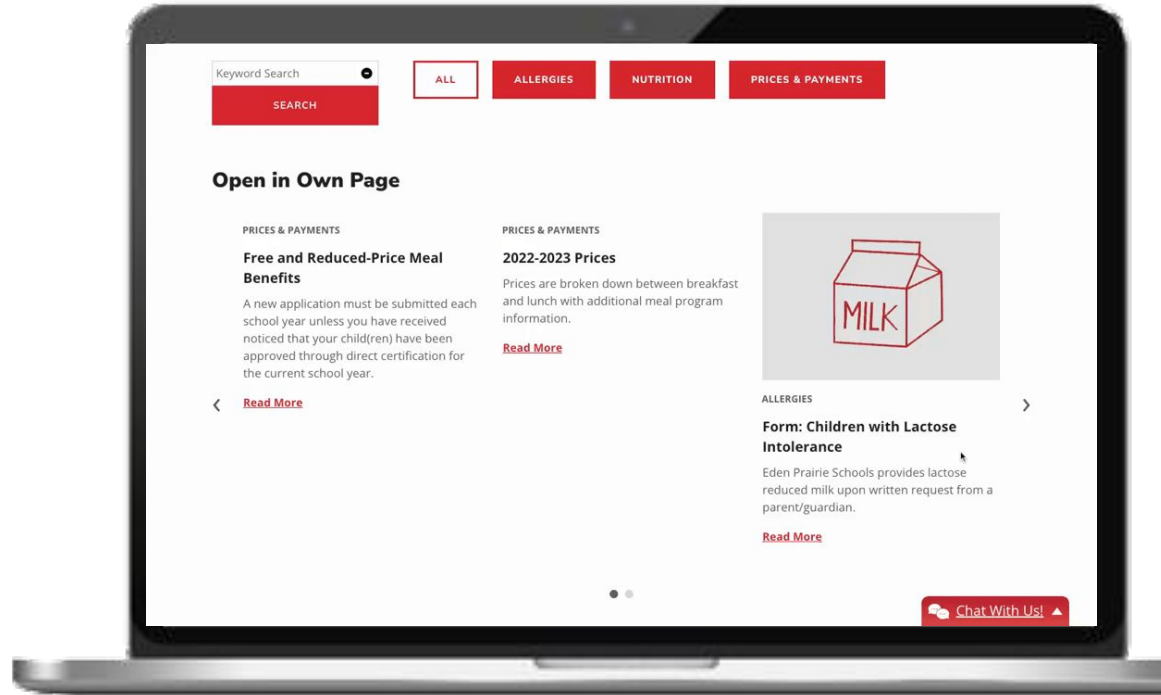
Keyword Search

SEARCH

ALL

ALLERGIES

NUTRITION

PRICES & PAYMENTS

Open in Own Page

PRICES & PAYMENTS

Free and Reduced-Price Meal Benefits

A new application must be submitted each school year unless you have received noticed that your child(ren) have been approved through direct certification for the current school year.

Read More

PRICES & PAYMENTS

2022-2023 Prices

Prices are broken down between breakfast and lunch with additional meal program information.

Read More

MILK

ALLERGIES

Form: Children with Lactose Intolerance

Eden Prairie Schools provides lactose reduced milk upon written request from a parent/guardian.

Read More

Chat With Us!